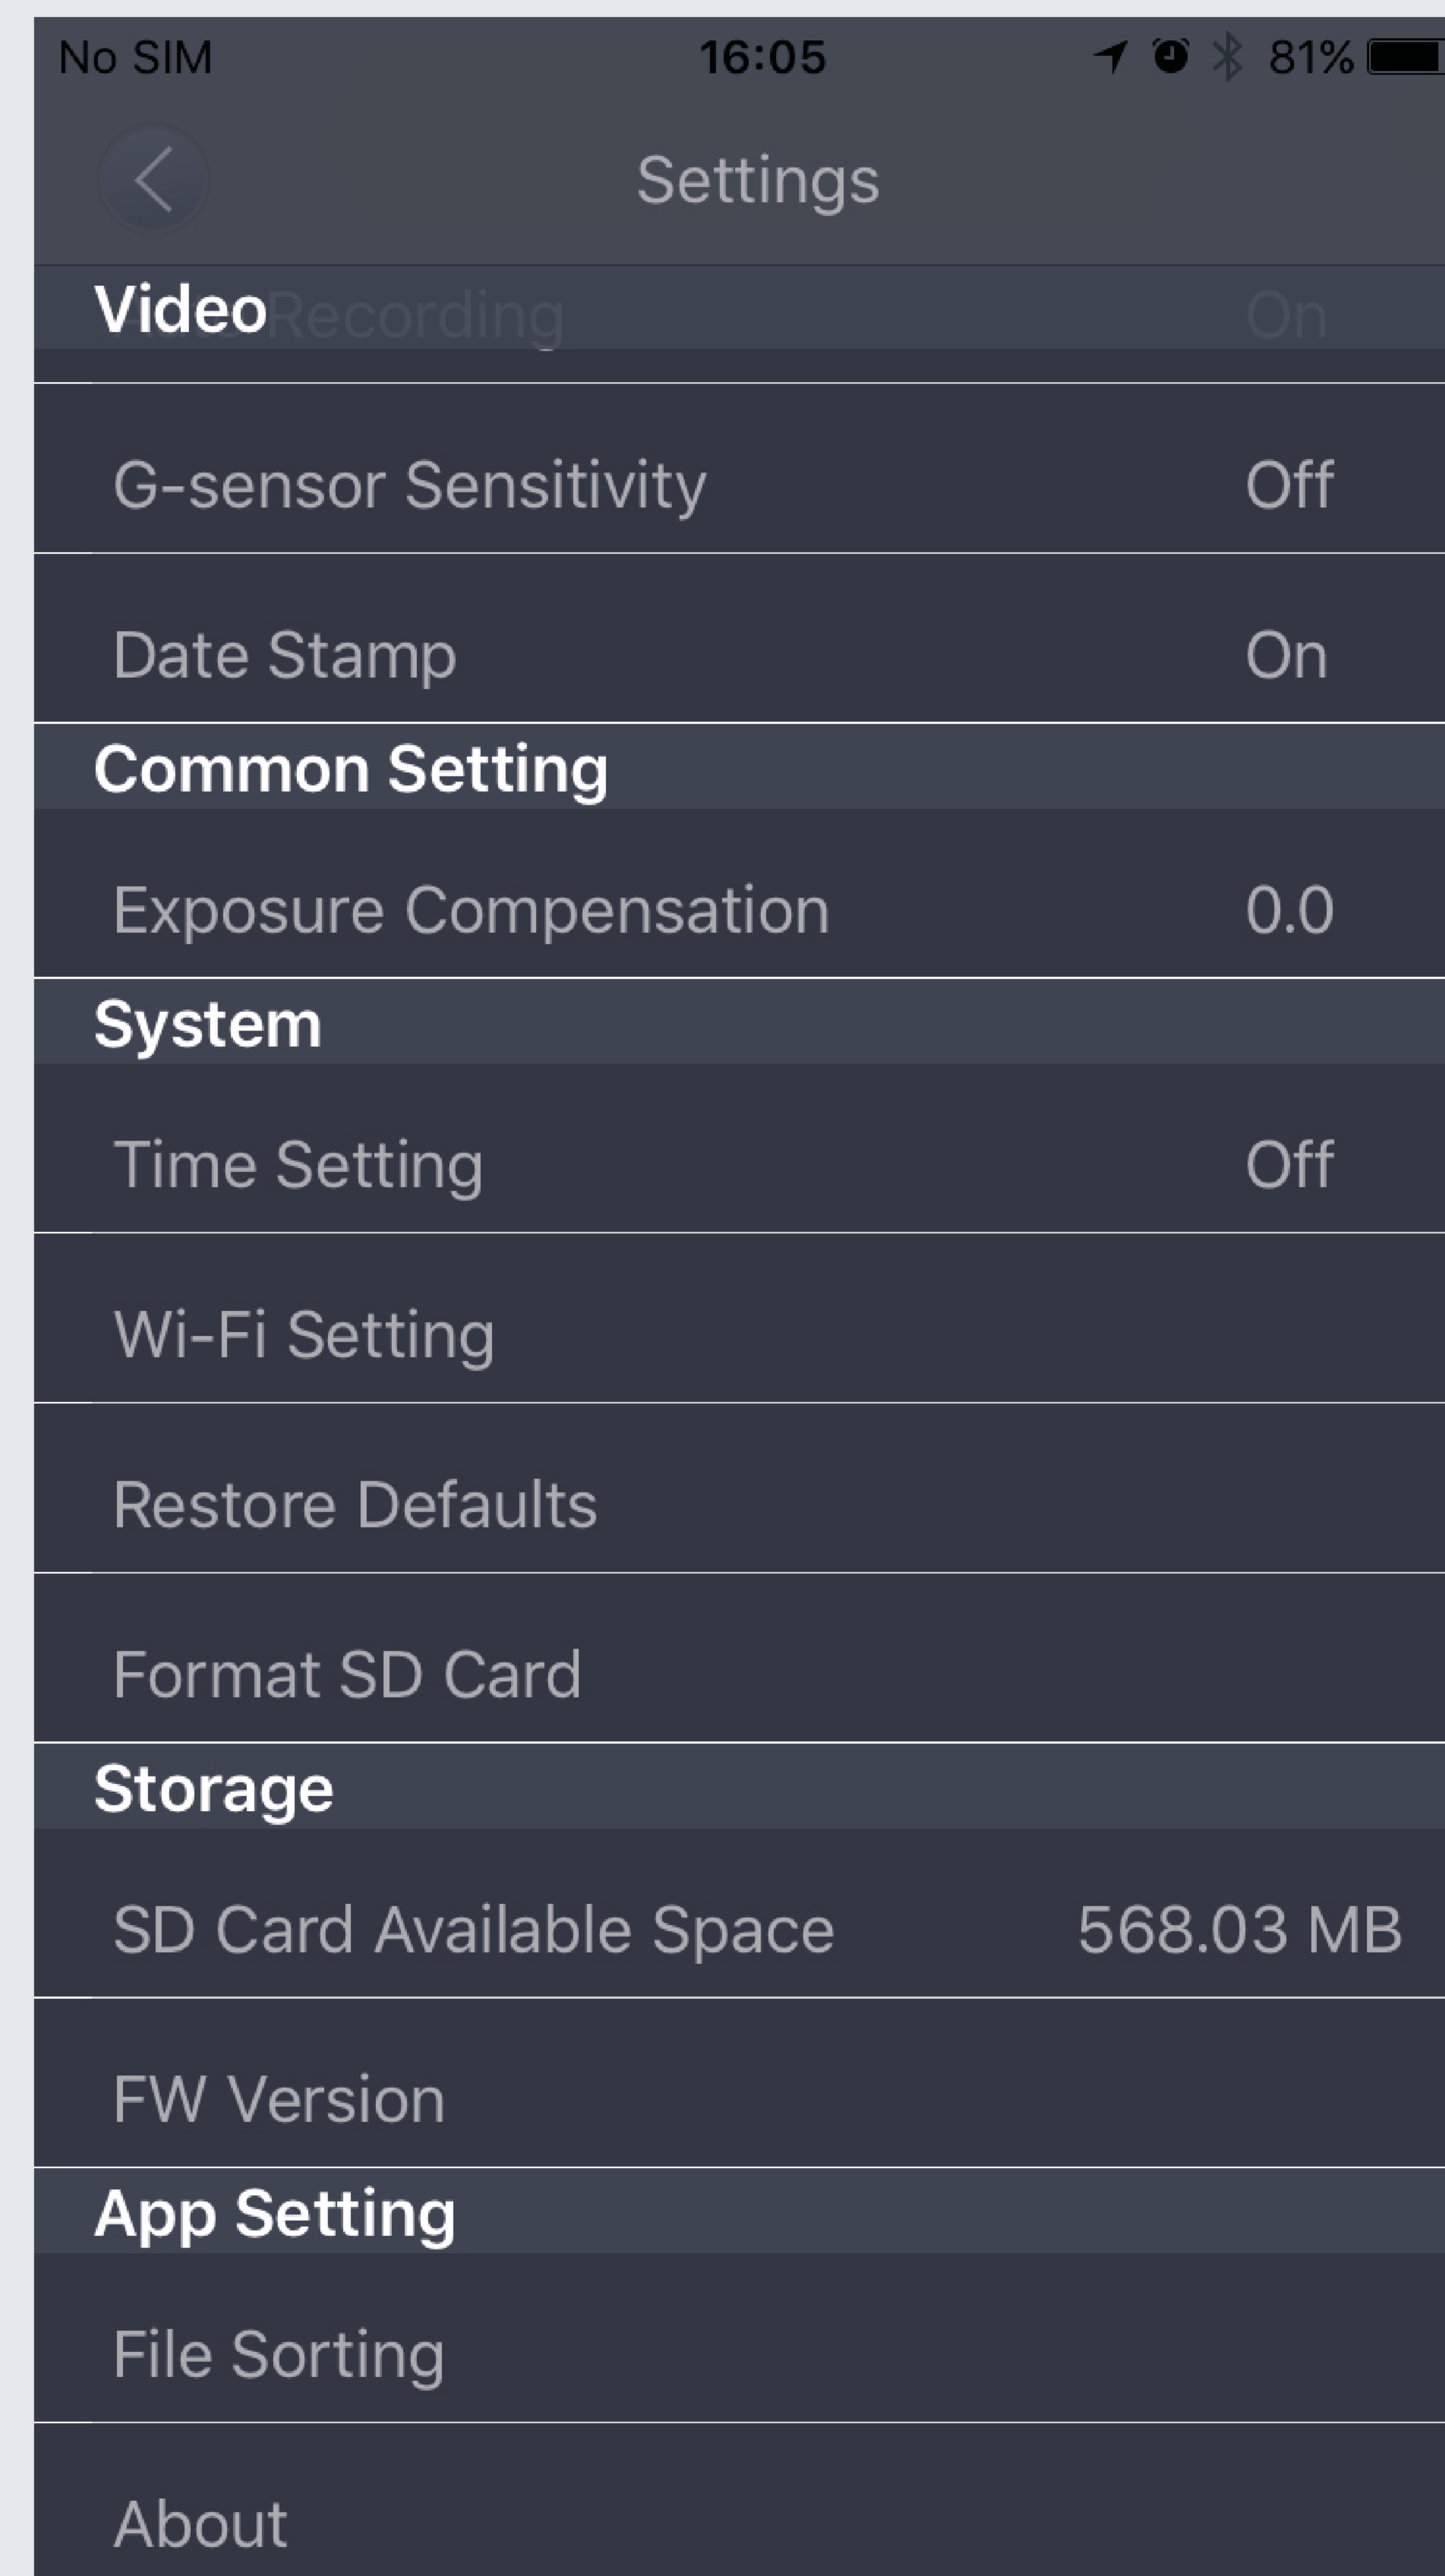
No SIM 16:05 81%

Settings

Video Recording On

G-sensor Sensitivity Off

Date Stamp On

Common Setting

Exposure Compensation 0.0

System

Time Setting Off

Wi-Fi Setting

Restore Defaults

Format SD Card

Storage

SD Card Available Space 568.03 MB

FW Version

App Setting

File Sorting

About